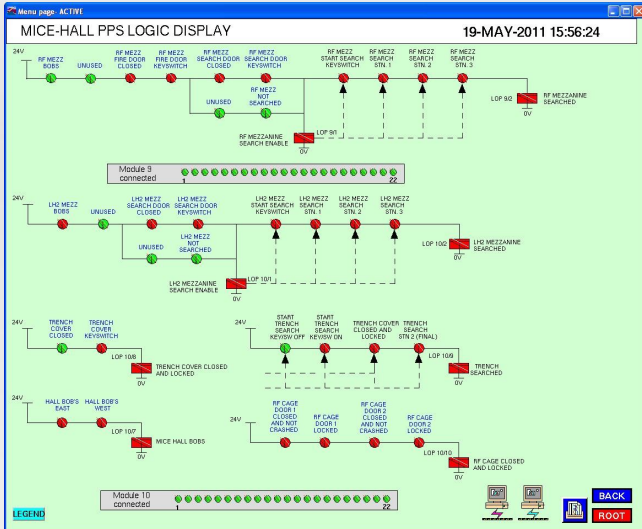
Menu page- ACTIVE

MICE-HALL PPS LOGIC DISPLAY

19-MAY-2011 15:56:24

24V

RF MEZZ BOBS

UNUSED

RF MEZZ FIRE DOOR CLOSED

RF MEZZ FIRE DOOR KEYSWITCH

RF MEZZ SEARCH DOOR CLOSED

RF MEZZ SEARCH DOOR KEYSWITCH

RF MEZZ START SEARCH KEYSWITCH

RF MEZZ SEARCH STN. 1

RF MEZZ SEARCH STN. 2

RF MEZZ SEARCH STN. 3

UNUSED

RF MEZZ NOT SEARCHED

LOP 9/2

RF MEZZANINE SEARCHED

0V

RF MEZZANINE SEARCH ENABLE

LOP 9/1

0V

Module 9 connected

1

22

24V

LH2 MEZZ BOBS

UNUSED

LH2 MEZZ SEARCH DOOR CLOSED

LH2 MEZZ SEARCH DOOR KEYSWITCH

LH2 MEZZ START SEARCH KEYSWITCH

LH2 MEZZ SEARCH STN. 1

LH2 MEZZ SEARCH STN. 2

LH2 MEZZ SEARCH STN. 3

UNUSED

LH2 MEZZ NOT SEARCHED

LOP 10/2

LH2 MEZZANINE SEARCHED

0V

LH2 MEZZANINE SEARCH ENABLE

LOP 10/1

0V

24V

TRENCH COVER CLOSED

TRENCH COVER KEYSWITCH

LOP 10/8

TRENCH COVER CLOSED AND LOCKED

0V

24V

START TRENCH SEARCH KEY/SW OFF

START TRENCH SEARCH KEY/SW ON

TRENCH COVER CLOSED AND LOCKED

TRENCH SEARCH STN 2 (FINAL)

LOP 10/9

TRENCH SEARCHED

0V

24V

HALL BOB'S EAST

HALL BOB'S WEST

LOP 10/7

MICE HALL BOBS

0V

24V

RF CAGE DOOR 1 CLOSED AND NOT CRASHED

RF CAGE DOOR 1 LOCKED

RF CAGE DOOR 2 CLOSED AND NOT CRASHED

RF CAGE DOOR 2 LOCKED

LOP 10/10

RF CAGE CLOSED AND LOCKED

0V

Module 10 connected

1

22

LEGEND

BACK

ROOT